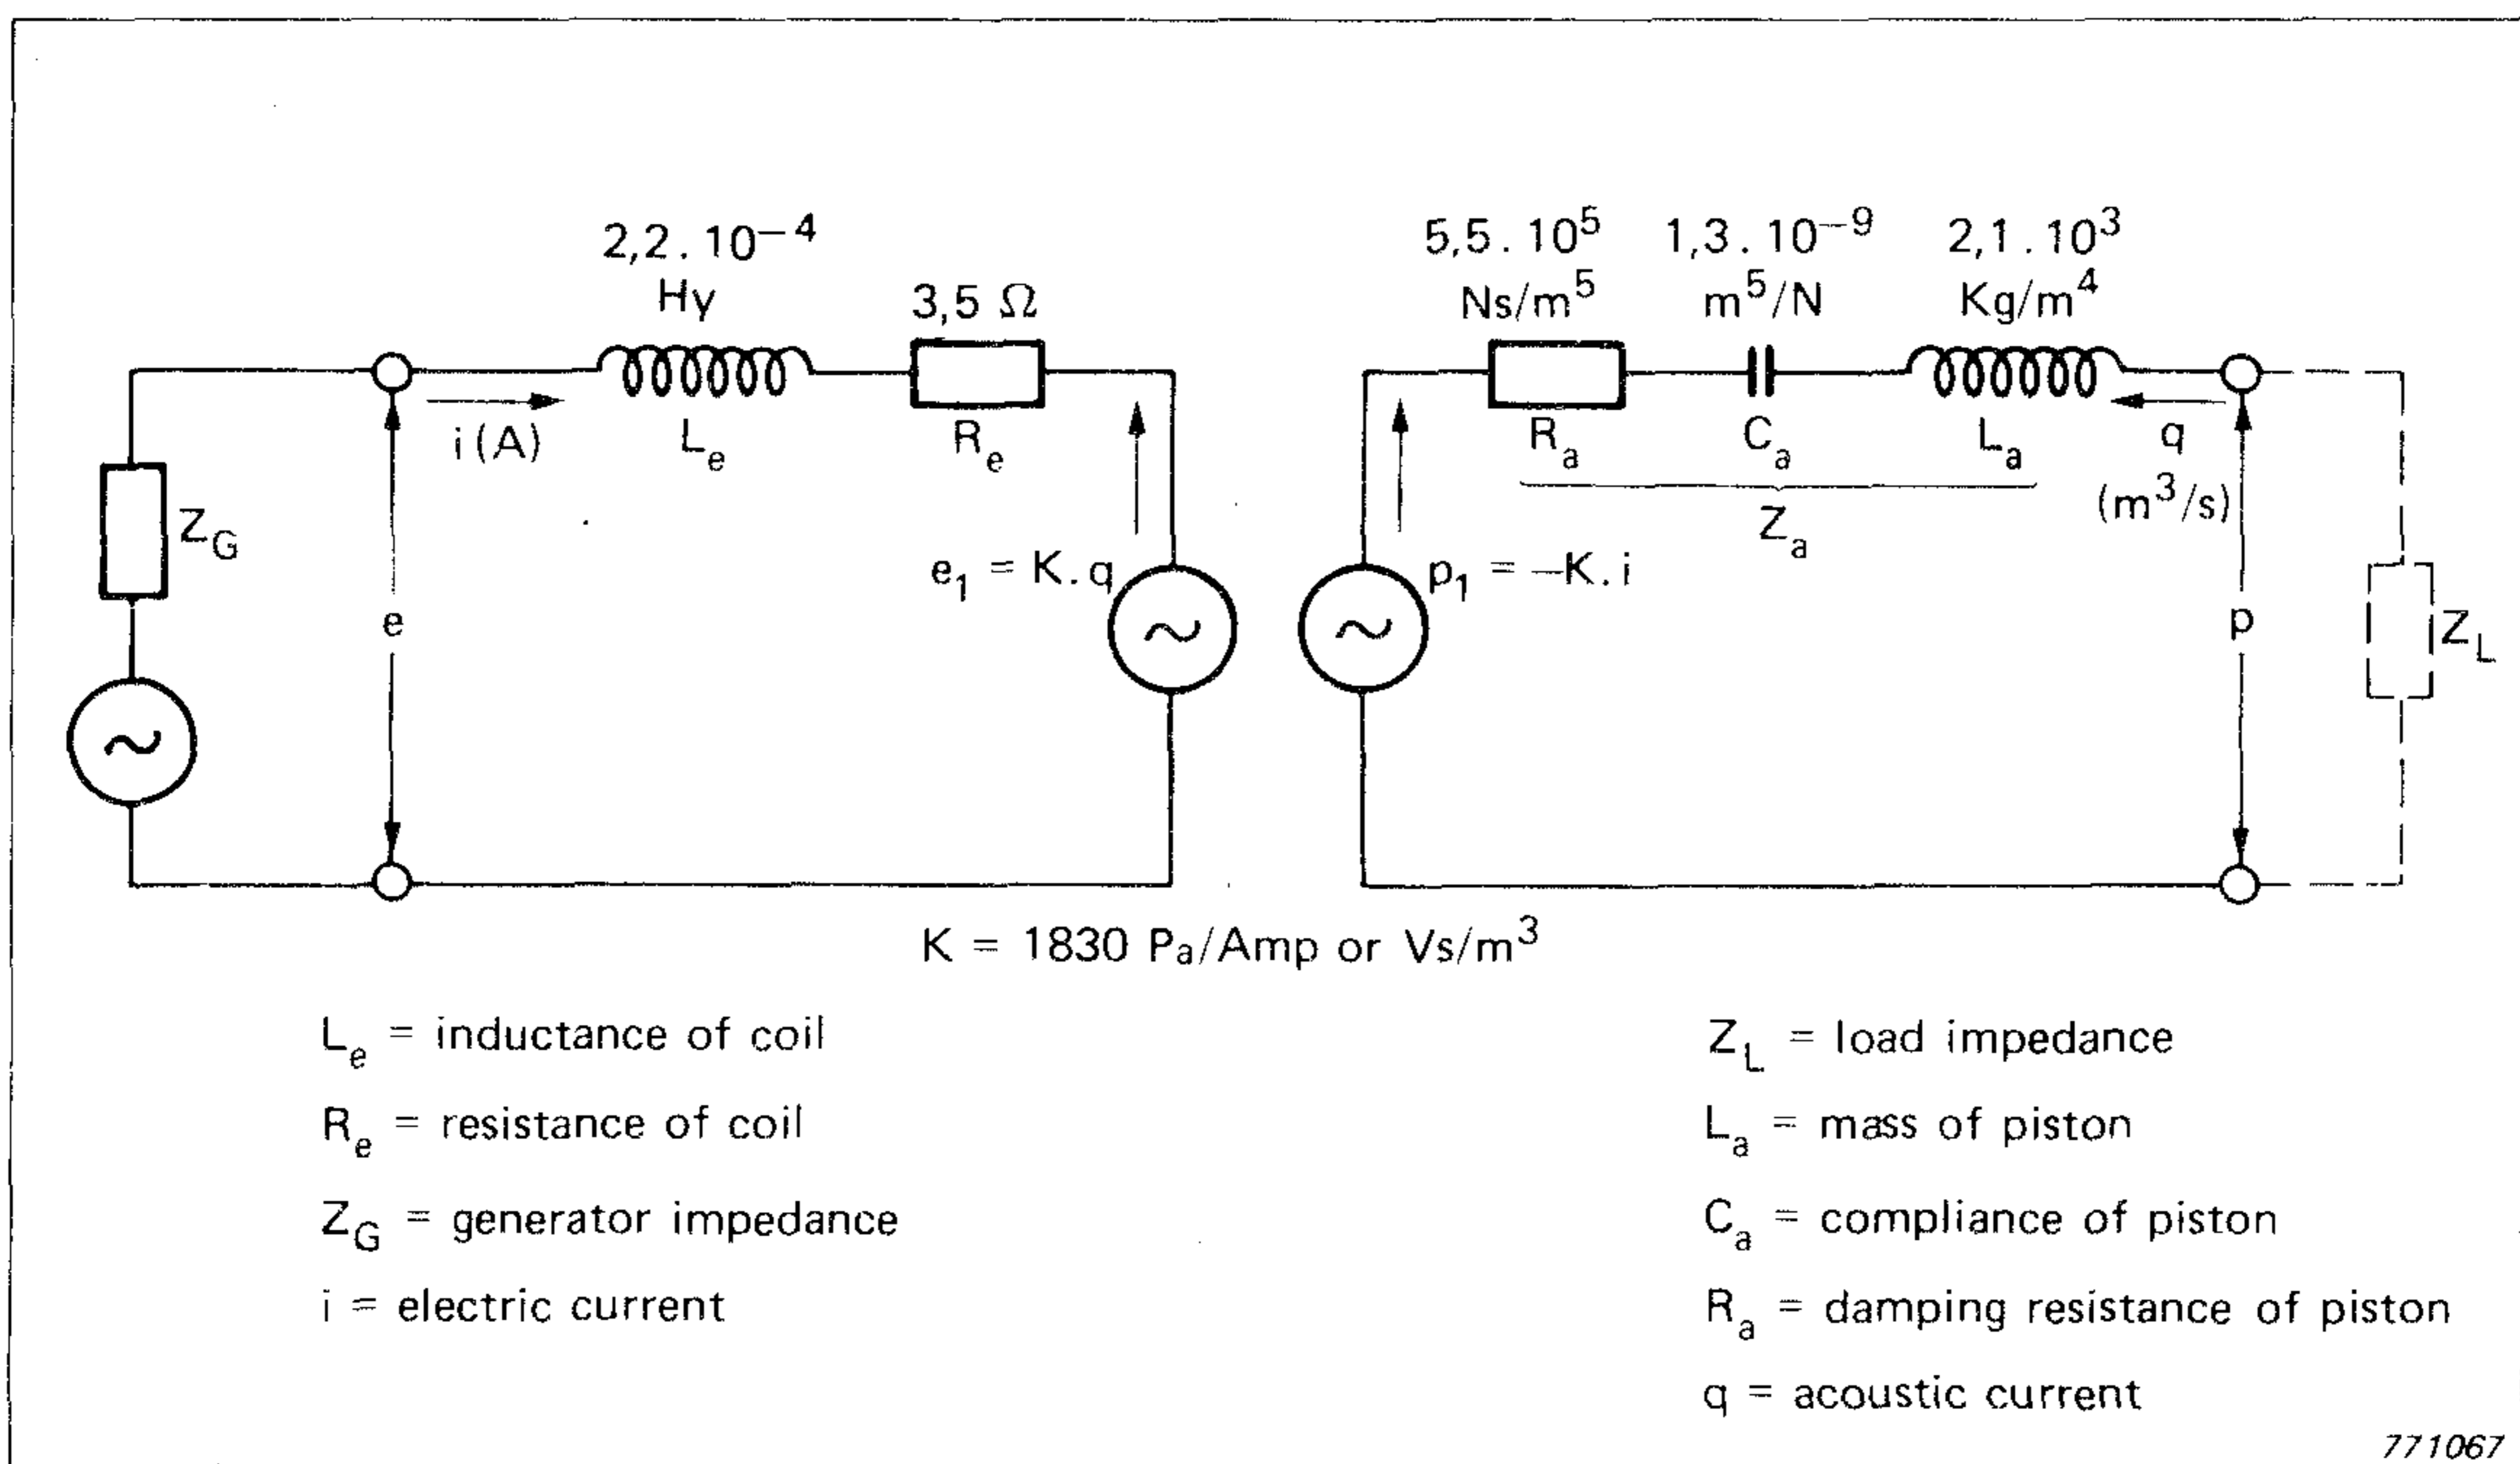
$2,2 . 10^{-4}$
Hy
$L_e$

$3,5\ \Omega$
$R_e$

$Z_G$

i (A)

e

$e_1 = K . q$

$p_1 = -K . i$

$5,5 . 10^5$
$Ns/m^5$
$R_a$

$1,3 . 10^{-9}$
$m^5/N$
$C_a$

$2,1 . 10^3$
$Kg/m^4$
$L_a$

$Z_a$

q
$(m^3/s)$

p

$Z_L$

K = 1830 Pa/Amp or $Vs/m^3$

$L_e$ = inductance of coil

$R_e$ = resistance of coil

$Z_G$ = generator impedance

i = electric current

$Z_L$ = load impedance

$L_a$ = mass of piston

$C_a$ = compliance of piston

$R_a$ = damping resistance of piston

q = acoustic current

771067